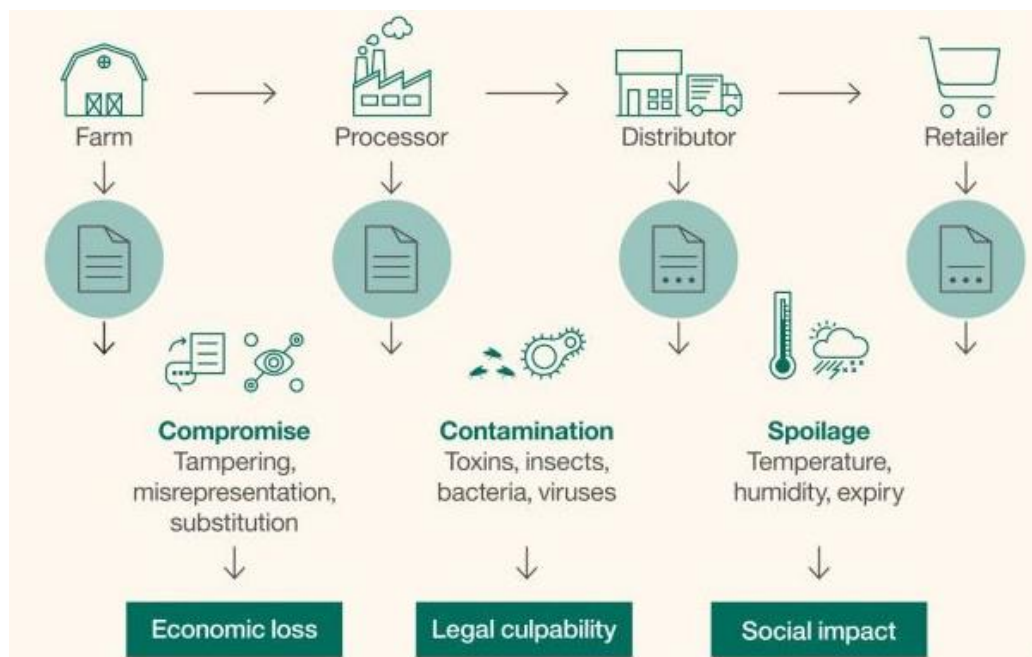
Farm

Processor

Distributor

Retailer

Compromise
Tampering, misrepresentation, substitution

Economic loss

Contamination
Toxins, insects, bacteria, viruses

Legal culpability

Spoilage
Temperature, humidity, expiry

Social impact